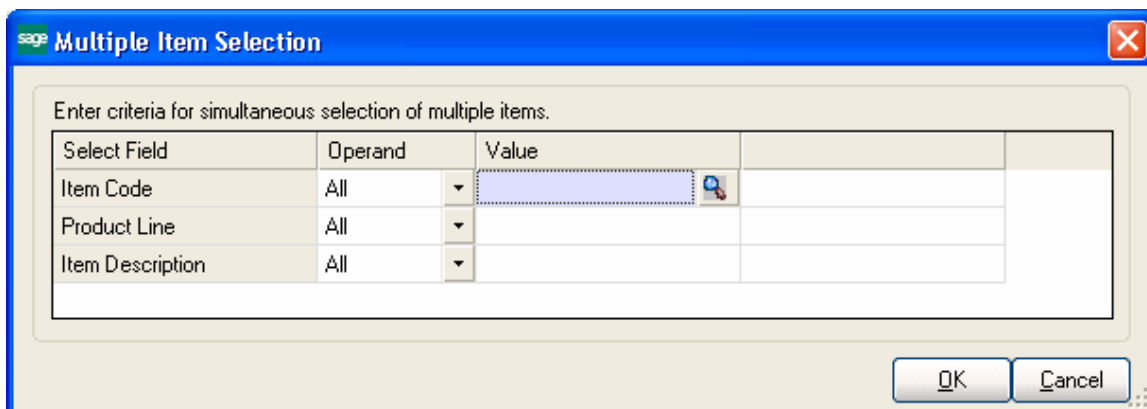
sage Multiple Item Selection

Enter criteria for simultaneous selection of multiple items.

| Select Field | Operand | Value | |
|---|---|---|---|
| Item Code | All | | |
| Product Line | All | | |
| Item Description | All | | |

OK Cancel